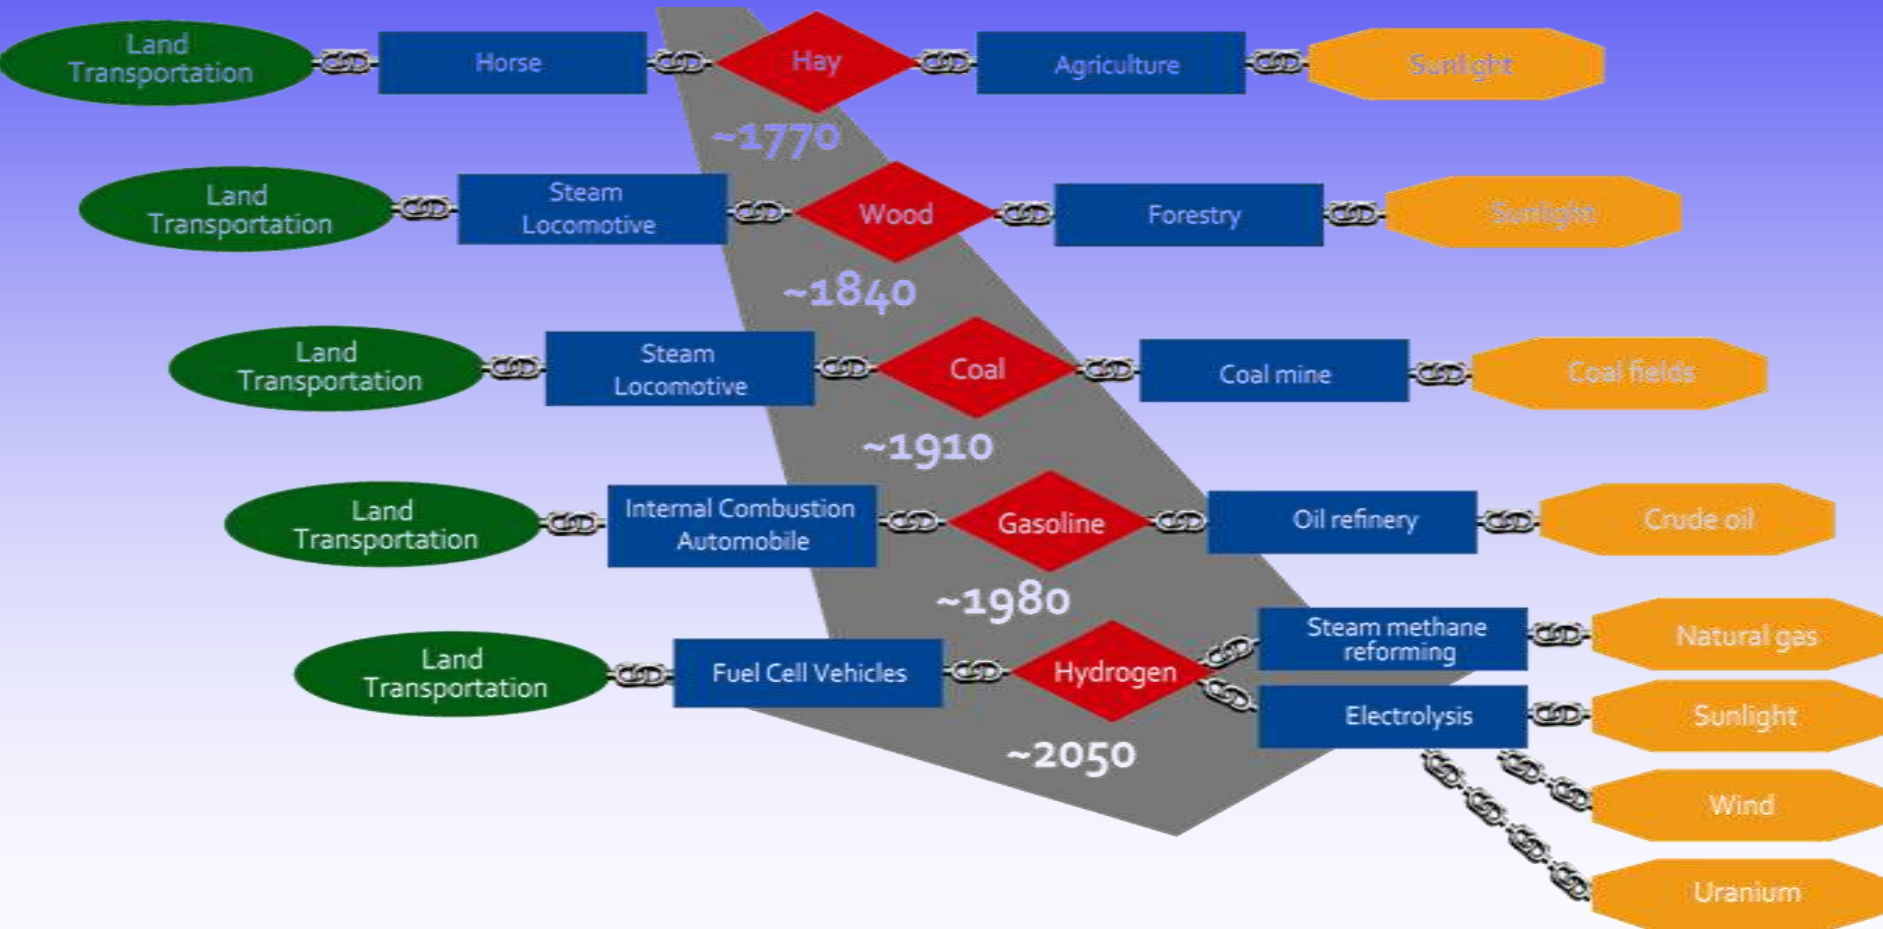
Land Transportation

Horse

Hay

Agriculture

Sunlight

~1770

Land Transportation

Steam Locomotive

Wood

Forestry

Sunlight

~1840

Land Transportation

Steam Locomotive

Coal

Coal mine

Coal fields

~1910

Land Transportation

Internal Combustion Automobile

Gasoline

Oil refinery

Crude oil

~1980

Land Transportation

Fuel Cell Vehicles

Hydrogen

Steam methane reforming

Natural gas

Electrolysis

Sunlight

Wind

Uranium

~2050